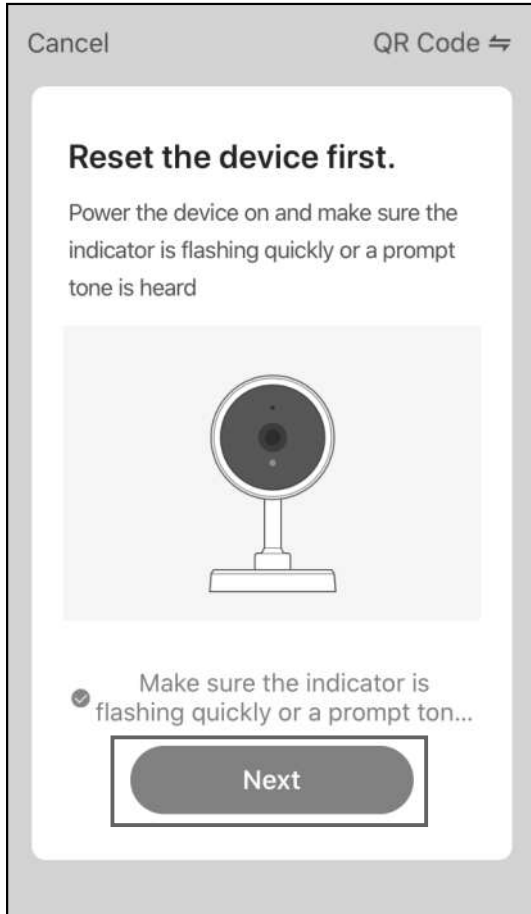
Cancel

QR Code ⇋

Reset the device first.

Power the device on and make sure the indicator is flashing quickly or a prompt tone is heard

Make sure the indicator is flashing quickly or a prompt ton...

Next